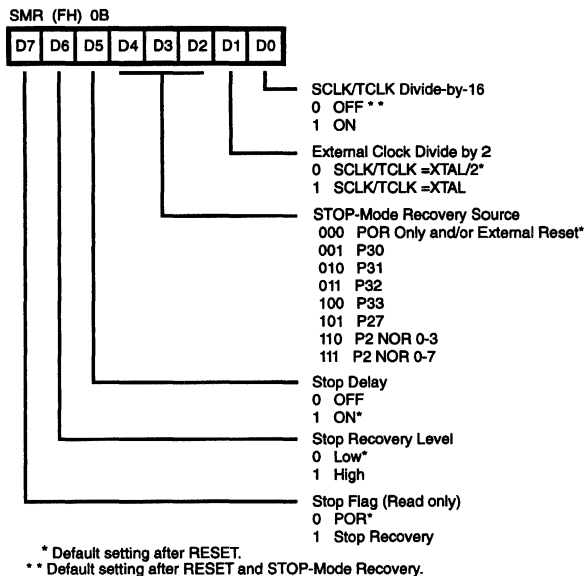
SMR (FH) 0B

| D7 | D6 | D5 | D4 | D3 | D2 | D1 | D0 |
|---|---|---|---|---|---|---|---|

SCLK/TCLK Divide-by-16
0 OFF * *
1 ON

External Clock Divide by 2
0 SCLK/TCLK =XTAL/2*
1 SCLK/TCLK =XTAL

STOP-Mode Recovery Source
000 POR Only and/or External Reset*
001 P30
010 P31
011 P32
100 P33
101 P27
110 P2 NOR 0-3
111 P2 NOR 0-7

Stop Delay
0 OFF
1 ON*

Stop Recovery Level
0 Low*
1 High

Stop Flag (Read only)
0 POR*
1 Stop Recovery

* Default setting after RESET.
* * Default setting after RESET and STOP-Mode Recovery.